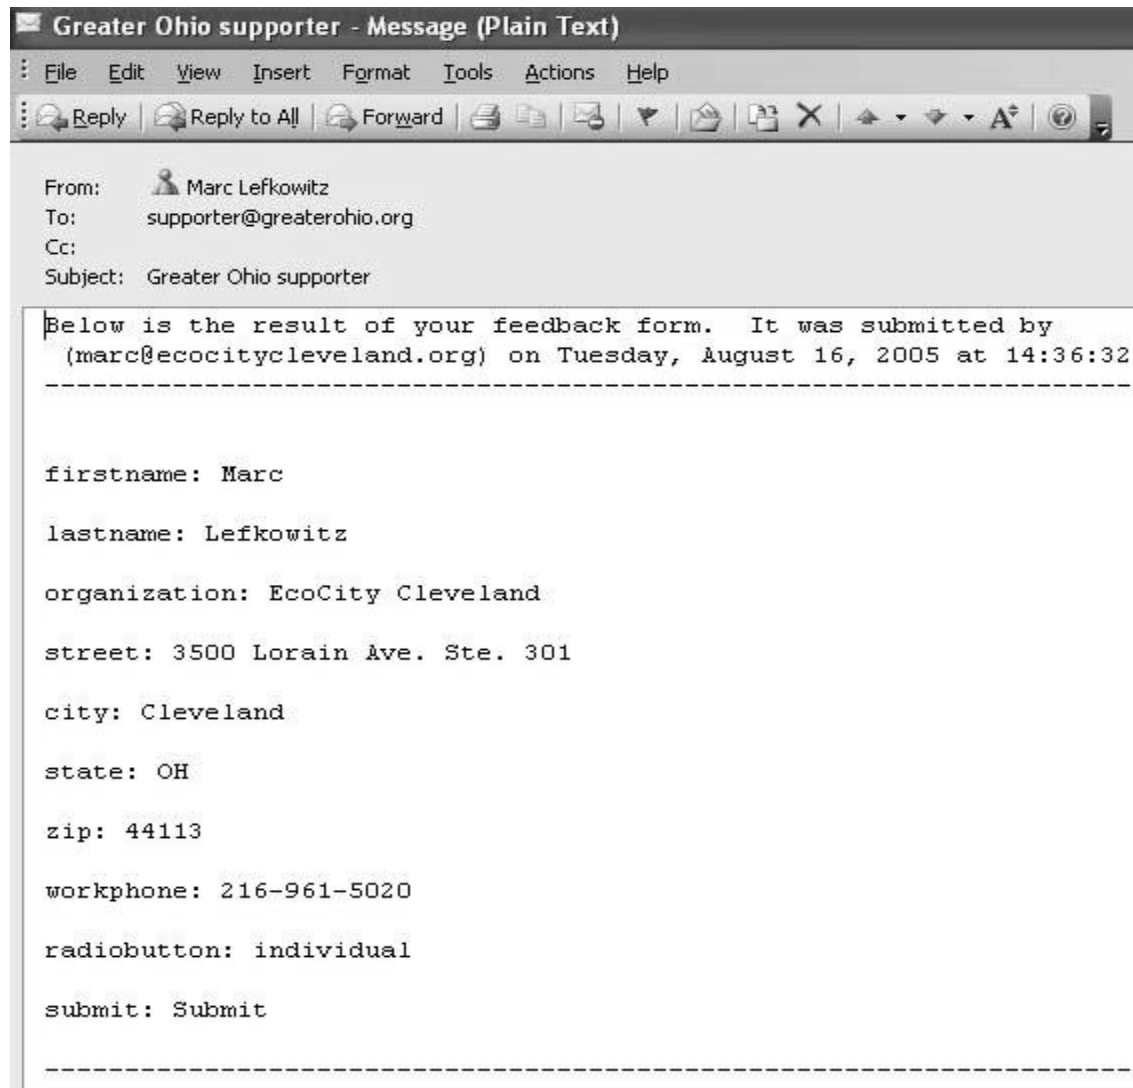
Greater Ohio supporter - Message (Plain Text)

File Edit View Insert Format Tools Actions Help

Reply | Reply to All | Forward

From: Marc Lefkowitz
To: supporter@greaterohio.org
Cc:
Subject: Greater Ohio supporter

Below is the result of your feedback form. It was submitted by (marc@ecocitycleveland.org) on Tuesday, August 16, 2005 at 14:36:32
---------------------------------------------------------------------------

firstname: Marc

lastname: Lefkowitz

organization: EcoCity Cleveland

street: 3500 Lorain Ave. Ste. 301

city: Cleveland

state: OH

zip: 44113

workphone: 216-961-5020

radiobutton: individual

submit: Submit

---------------------------------------------------------------------------